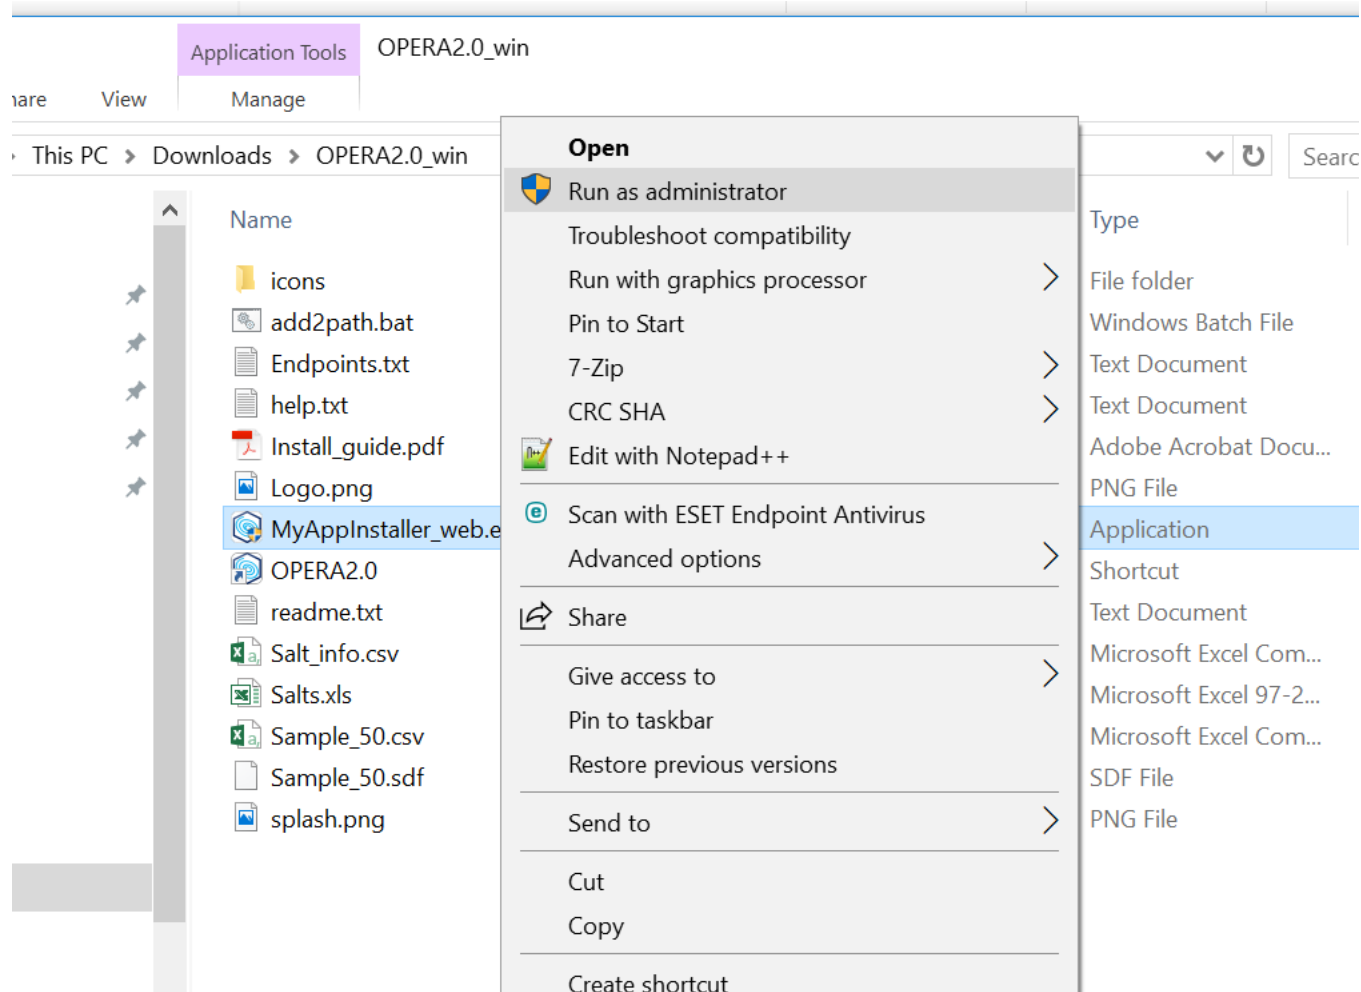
Application Tools OPERA2.0_win

hare View Manage

This PC > Downloads > OPERA2.0_win

Searc

Name

icons
add2path.bat
Endpoints.txt
help.txt
Install_guide.pdf
Logo.png
MyAppInstaller_web.e
OPERA2.0
readme.txt
Salt_info.csv
Salts.xls
Sample_50.csv
Sample_50.sdf
splash.png

Open
Run as administrator
Troubleshoot compatibility
Run with graphics processor
Pin to Start
7-Zip
CRC SHA
Edit with Notepad++
Scan with ESET Endpoint Antivirus
Advanced options
Share
Give access to
Pin to taskbar
Restore previous versions
Send to
Cut
Copy
Create shortcut

Type

File folder
Windows Batch File
Text Document
Text Document
Adobe Acrobat Docu...
PNG File
Application
Shortcut
Text Document
Microsoft Excel Com...
Microsoft Excel 97-2...
Microsoft Excel Com...
SDF File
PNG File